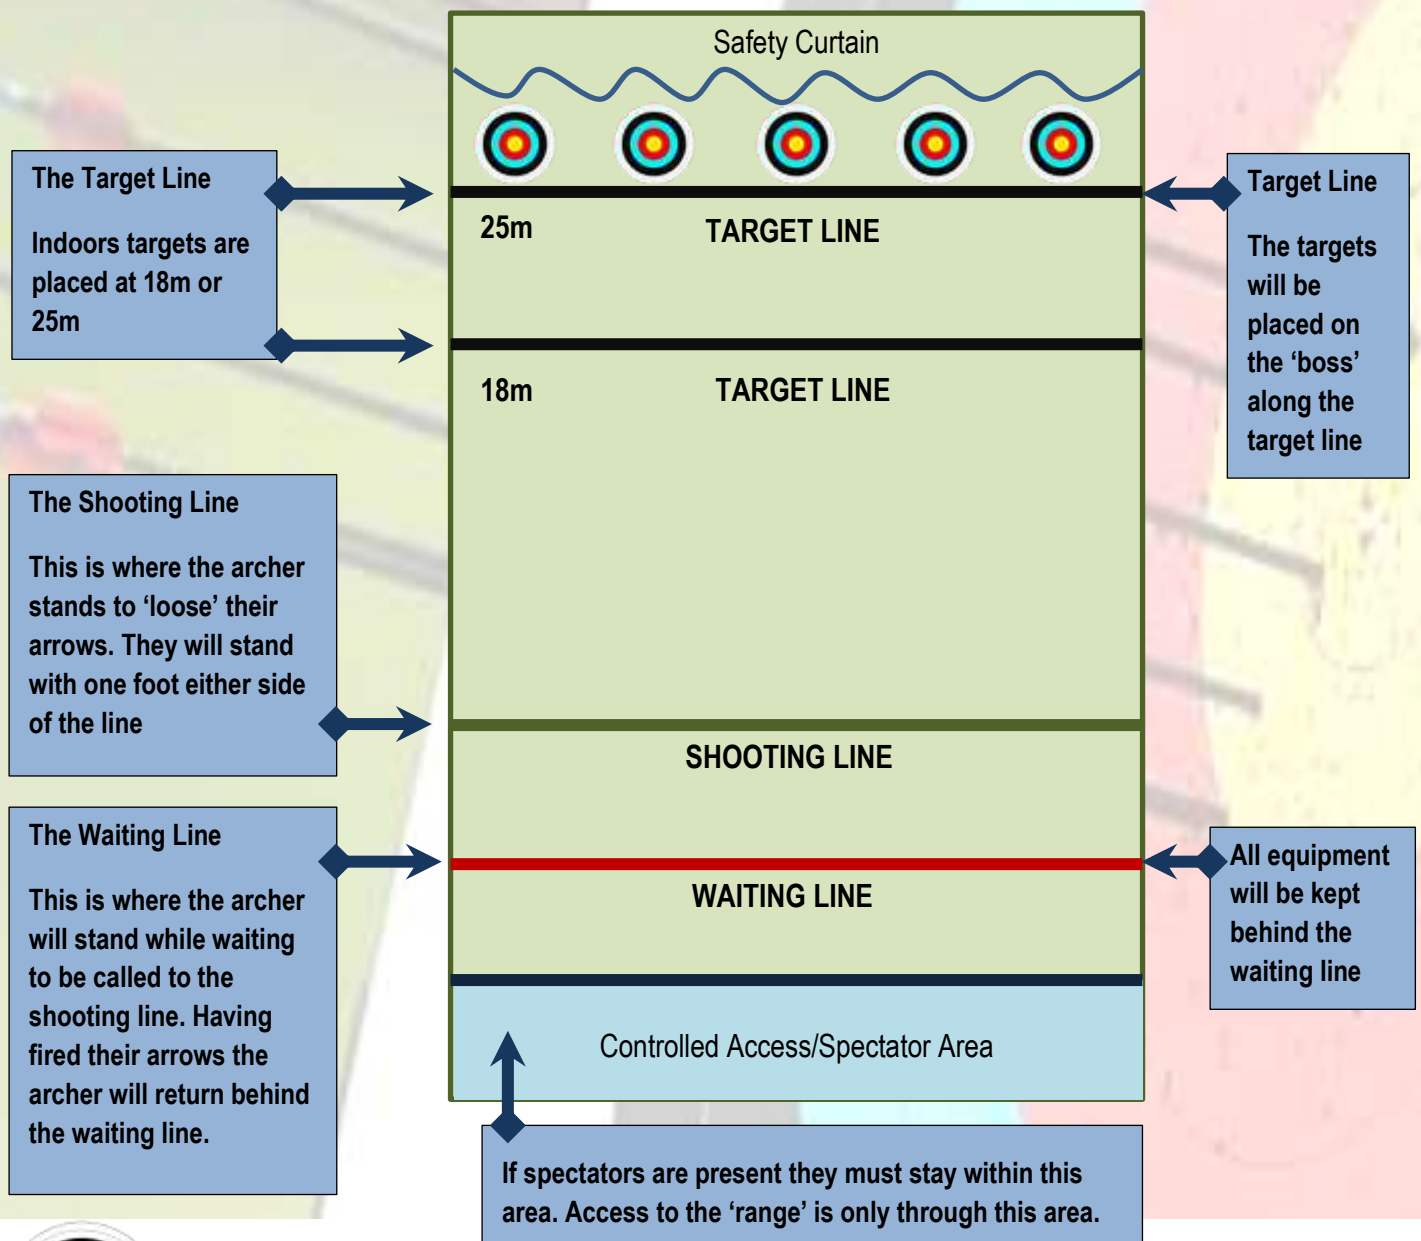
Safety Curtain

The Target Line

Indoors targets are placed at 18m or 25m

25m TARGET LINE

18m TARGET LINE

Target Line

The targets will be placed on the ‘boss’ along the target line

The Shooting Line

This is where the archer stands to ‘loose’ their arrows. They will stand with one foot either side of the line

SHOOTING LINE

The Waiting Line

This is where the archer will stand while waiting to be called to the shooting line. Having fired their arrows the archer will return behind the waiting line.

WAITING LINE

All equipment will be kept behind the waiting line

Controlled Access/Spectator Area

If spectators are present they must stay within this area. Access to the ‘range’ is only through this area.